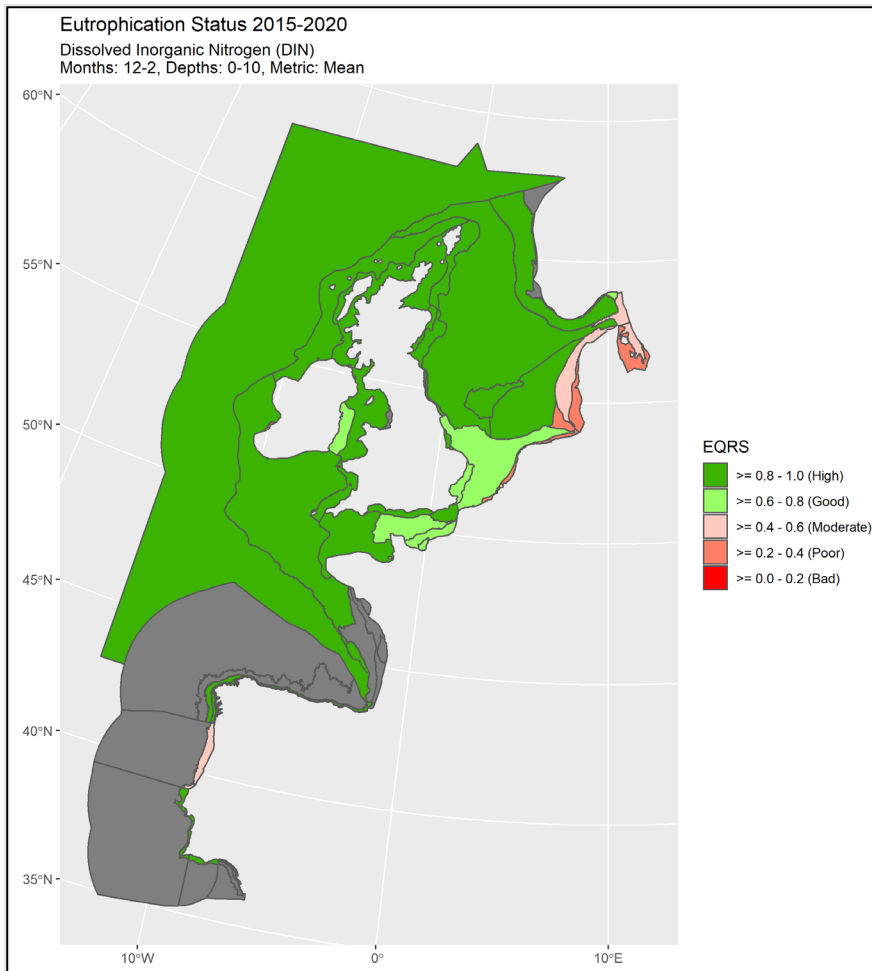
Eutrophication Status 2015-2020
Dissolved Inorganic Nitrogen (DIN)
Months: 12-2, Depths: 0-10, Metric: Mean

60°N
55°N
50°N
45°N
40°N
35°N
10°W
0°
10°E

EQRS
>= 0.8 - 1.0 (High)
>= 0.6 - 0.8 (Good)
>= 0.4 - 0.6 (Moderate)
>= 0.2 - 0.4 (Poor)
>= 0.0 - 0.2 (Bad)